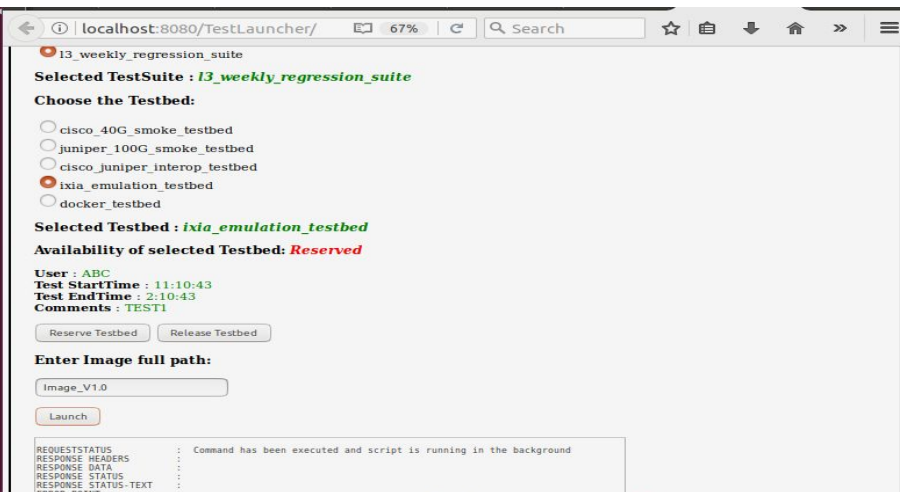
localhost:8080/TestLauncher/ 67% Search

l3_weekly_regression_suite

Selected TestSuite : l3_weekly_regression_suite

Choose the Testbed:

cisco_40G_smoke_testbed
juniper_100G_smoke_testbed
cisco_juniper_interop_testbed
ixia_emulation_testbed
docker_testbed

Selected Testbed : ixia_emulation_testbed

Availability of selected Testbed: Reserved

User : ABC
Test StartTime : 11:10:43
Test EndTime : 2:10:43
Comments : TEST1

Reserve Testbed Release Testbed

Enter Image full path:

Image_V1.0

Launch

REQUESTSTATUS : Command has been executed and script is running in the background
RESPONSE HEADERS :
RESPONSE DATA :
RESPONSE STATUS :
RESPONSE STATUS-TEXT :
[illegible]